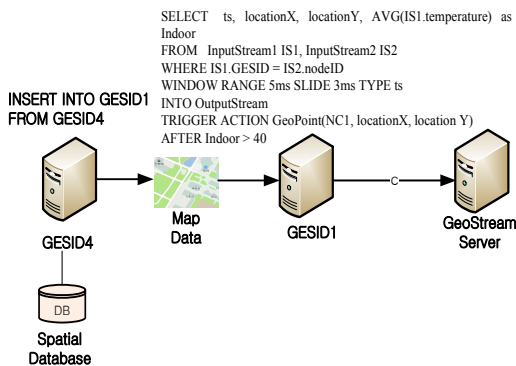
SELECT ts, locationX, locationY, AVG(IS1.temperature) as Indoor
FROM InputStream1 IS1, InputStream2 IS2
WHERE IS1.GESID = IS2.nodeID
WINDOW RANGE 5ms SLIDE 3ms TYPE ts
INTO OutputStream
TRIGGER ACTION GeoPoint(NC1, locationX, location Y)
AFTER Indoor > 40

INSERT INTO GESID1
FROM GESID4

GESID4

Map
Data

GESID1

C

GeoStream
Server

DB

Spatial
Database